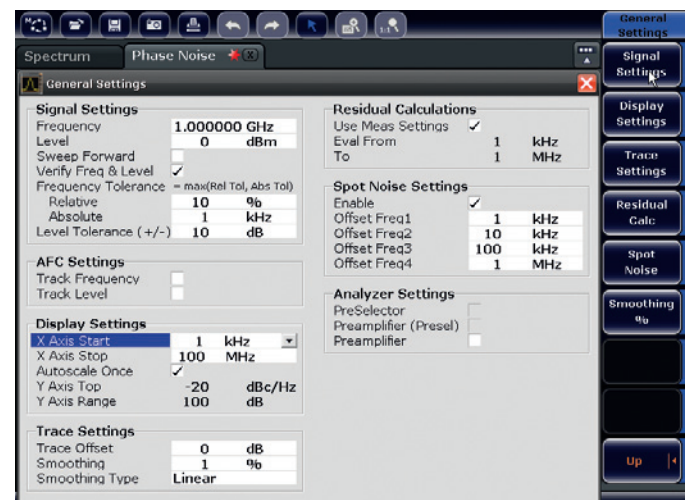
Spectrum | Phase Noise

General Settings

Signal Settings
Frequency 1.000000 GHz
Level 0 dBm
Sweep Forward
Verify Freq & Level ✓
Frequency Tolerance = max(Rel Tol, Abs Tol)
Relative 10 %
Absolute 1 kHz
Level Tolerance (+/-) 10 dB

AFC Settings
Track Frequency
Track Level

Display Settings
X Axis Start 1 kHz
X Axis Stop 100 MHz
Autoscale Once ✓
Y Axis Top -20 dBc/Hz
Y Axis Range 100 dB

Trace Settings
Trace Offset 0 dB
Smoothing 1 %
Smoothing Type Linear

Residual Calculations
Use Meas Settings ✓
Eval From 1 kHz
To 1 MHz

Spot Noise Settings
Enable ✓
Offset Freq1 1 kHz
Offset Freq2 10 kHz
Offset Freq3 100 kHz
Offset Freq4 1 MHz

Analyzer Settings
PreSelector
Preamplifier (Presel)
Preamplifier

General Settings
Signal Settings
Display Settings
Trace Settings
Residual Calc
Spot Noise
Smoothing %
Up